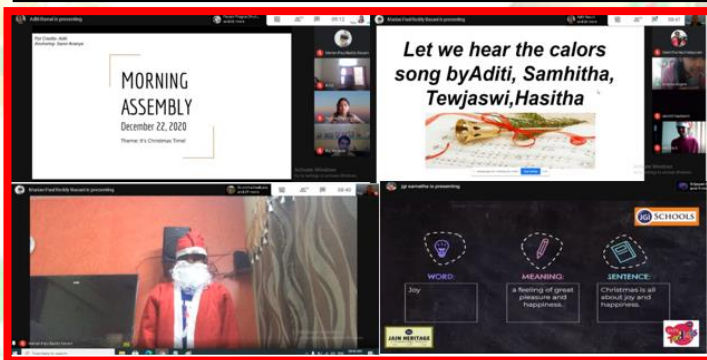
Aditi Bansal is presenting

Ppt Credits: Aditi
Anchoring: Samvi Ananya

MORNING ASSEMBLY
December 22, 2020
Theme: It's Christmas Time!

Activate Windows
Go to Settings to activate Windows.

Let we hear the calors song byAditi, Samhitha, Tewjaswi,Hasitha

Activate Windows
Go to Settings to activate Windows.

jgi samatha is presenting

jgi SCHOOLS

WORD:
Joy

MEANING:
a feeling of great pleasure and happiness.

SENTENCE:
Christmas is all about joy and happiness.

JAIN HERITAGE